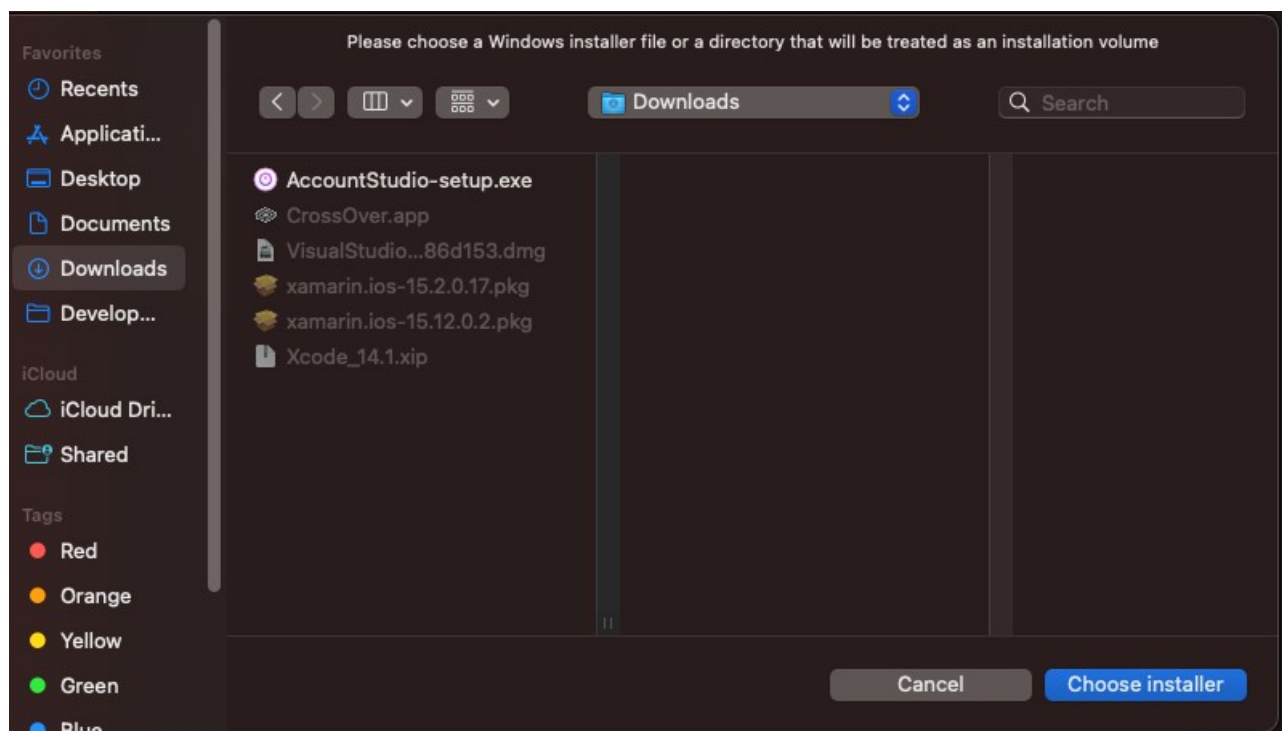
Favorites
Recents
Applicati...
Desktop
Documents
Downloads
Develop...
iCloud
iCloud Dri...
Shared
Tags
Red
Orange
Yellow
Green
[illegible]

Please choose a Windows installer file or a directory that will be treated as an installation volume

Downloads

Search

AccountStudio-setup.exe
CrossOver.app
VisualStudio...86d153.dmg
xamarin.ios-15.2.0.17.pkg
xamarin.ios-15.12.0.2.pkg
Xcode_14.1.xip

Cancel
Choose installer